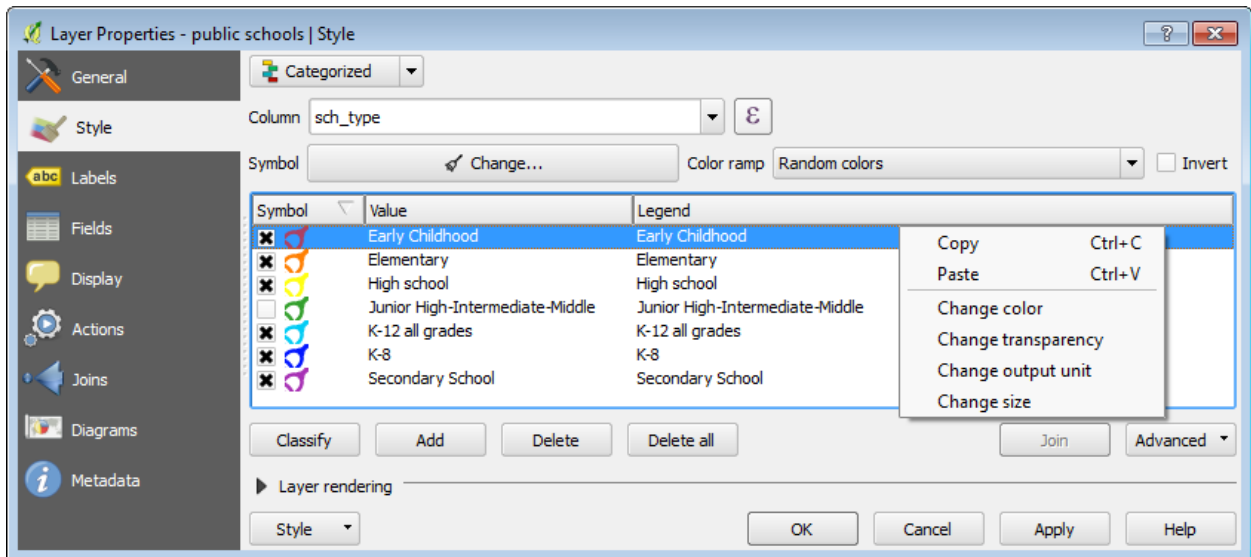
Layer Properties - public schools | Style

?

General
Style
Labels
Fields
Display
Actions
Joins
Diagrams
Metadata

Categorized

Column sch_type

Symbol Change...

Color ramp Random colors

Invert

| Symbol | Value | Legend |
|---|---|---|
| | Early Childhood | Early Childhood |
| | Elementary | Elementary |
| | High school | High school |
| | Junior High-Intermediate-Middle | Junior High-Intermediate-Middle |
| | K-12 all grades | K-12 all grades |
| | K-8 | K-8 |
| | Secondary School | Secondary School |

Copy Ctrl+C
Paste Ctrl+V
Change color
Change transparency
Change output unit
Change size

Classify
Add
Delete
Delete all
Join
Advanced

Layer rendering

Style
OK
Cancel
Apply
Help